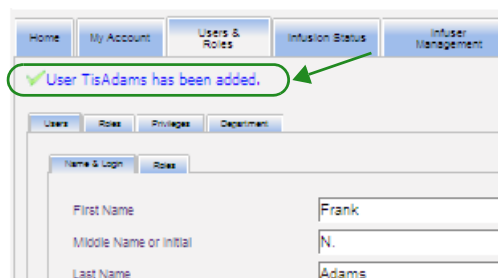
Home
My Account
Users & Roles
Infusion Status
Infuser Management

User TisAdams has been added.

Users
Roles
Privileges
Department

Name & Login
Roles

First Name
Frank

Middle Name or Initial
N.

Last Name
Adams